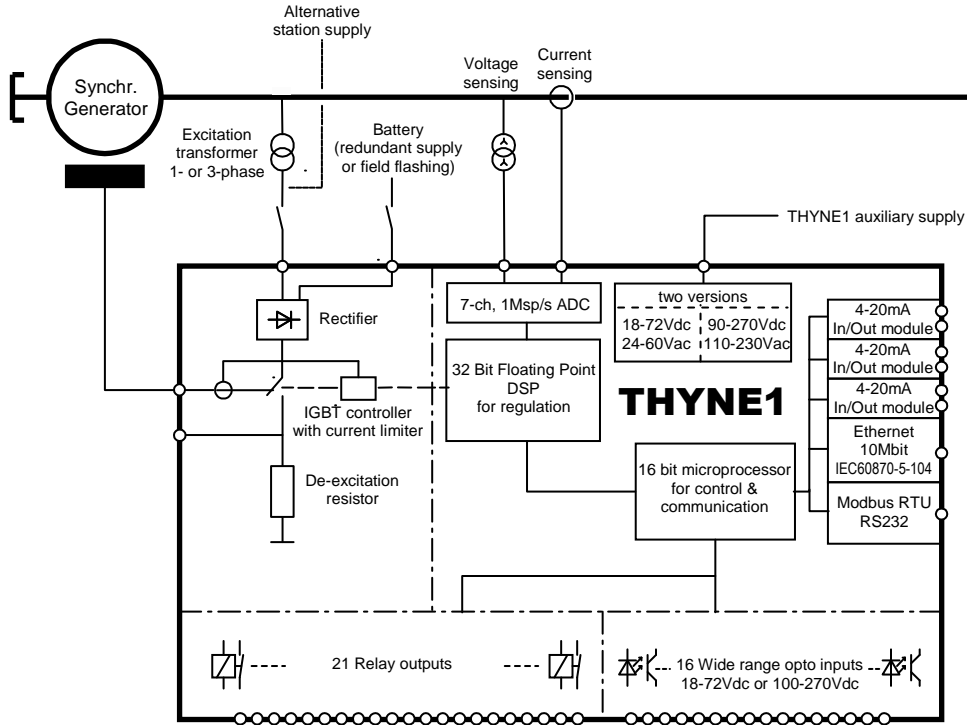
Alternative station supply

Synchr. Generator

Voltage sensing

Current sensing

Excitation transformer 1- or 3-phase

Battery (redundant supply or field flashing)

THYNE1 auxiliary supply

7-ch, 1Msp/s ADC

two versions

| 18-72Vdc | 90-270Vdc |
|---|---|
| 24-60Vac | 110-230Vac |

4-20mA In/Out module

4-20mA In/Out module

4-20mA In/Out module

Rectifier

32 Bit Floating Point DSP for regulation

THYNE1

IGBT controller with current limiter

Ethernet 10Mbit IEC60870-5-104

16 bit microprocessor for control & communication

De-excitation resistor

Modbus RTU RS232

21 Relay outputs

16 Wide range opto inputs 18-72Vdc or 100-270Vdc